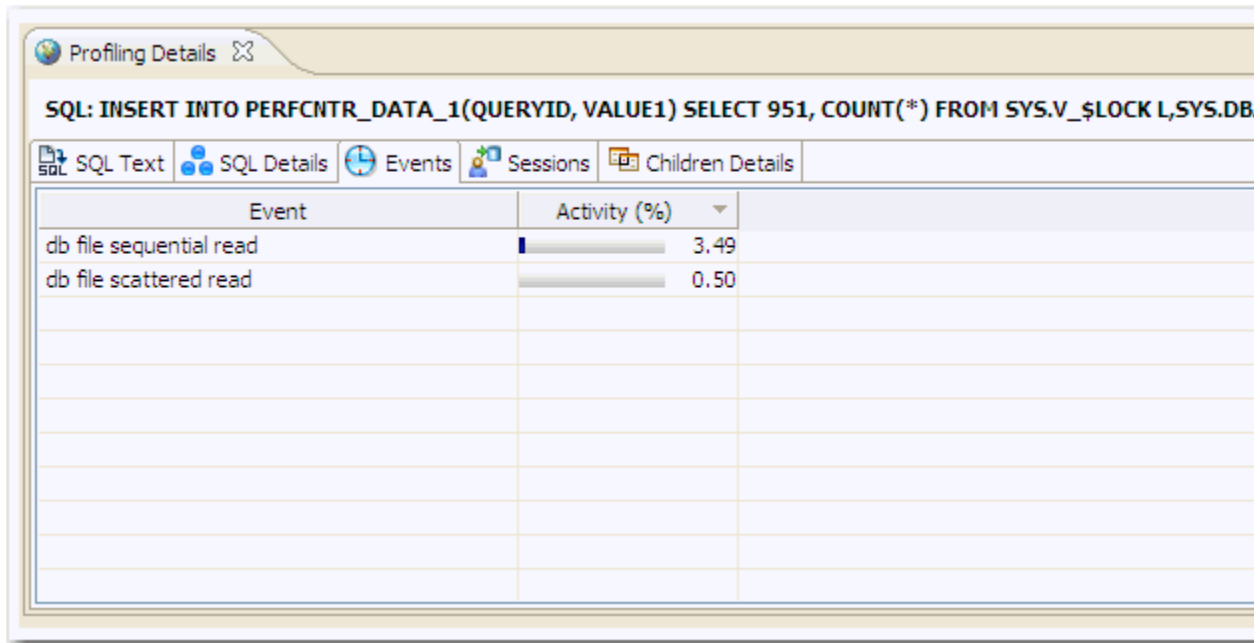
Profiling Details

SQL: INSERT INTO PERFCNTR_DATA_1(QUERYID, VALUE1) SELECT 951, COUNT(*) FROM SYS.V_$LOCK L,SYS.DB

SQL Text | SQL Details | Events | Sessions | Children Details

| Event | Activity (%) |
|---|---|
| db file sequential read | 3.49 |
| db file scattered read | 0.50 |